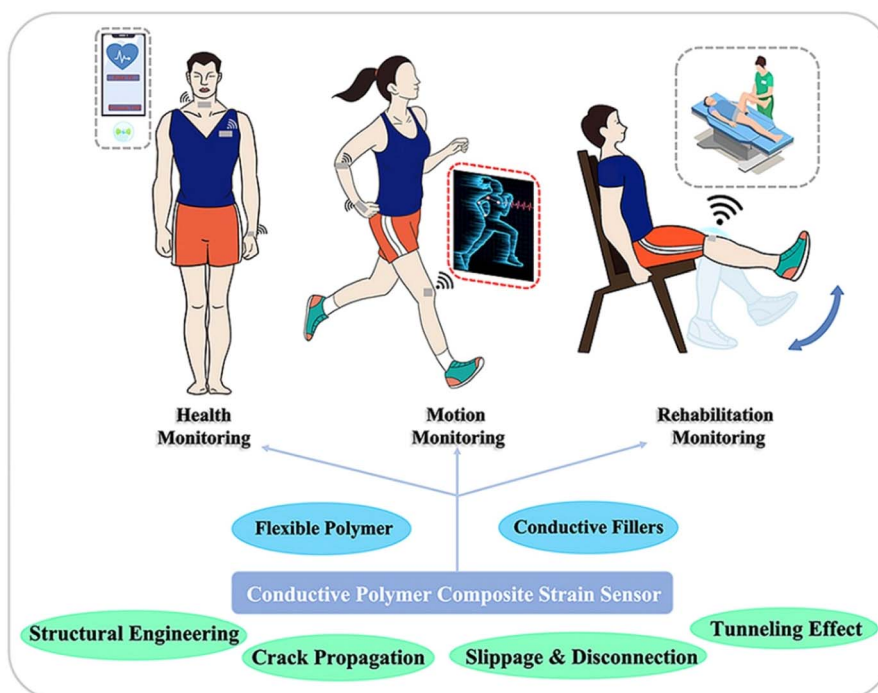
Health Monitoring

Motion Monitoring

Rehabilitation Monitoring

Flexible Polymer

Conductive Fillers

Conductive Polymer Composite Strain Sensor

Structural Engineering

Tunneling Effect

Crack Propagation

Slippage & Disconnection